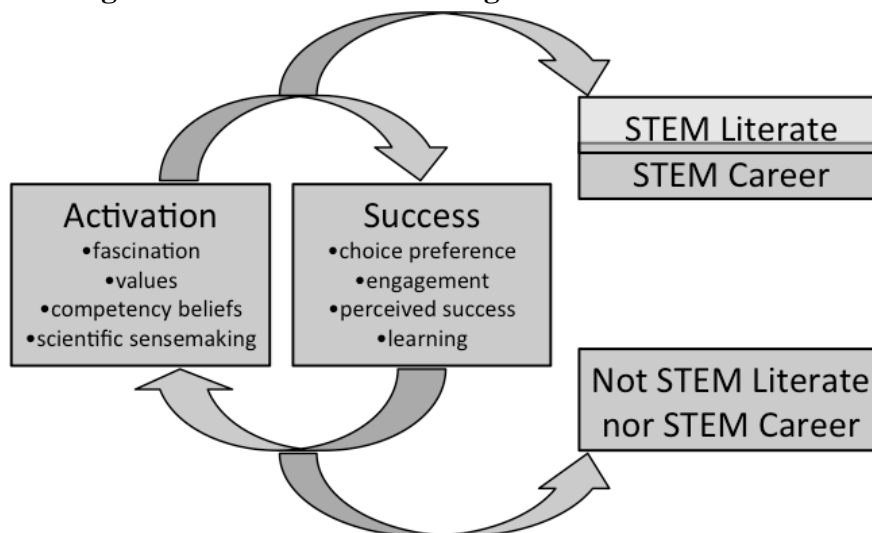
STEM Literate

STEM Career

Activation
•fascination
•values
•competency beliefs
•scientific sensemaking

Success
•choice preference
•engagement
•perceived success
•learning

Not STEM Literate nor STEM Career